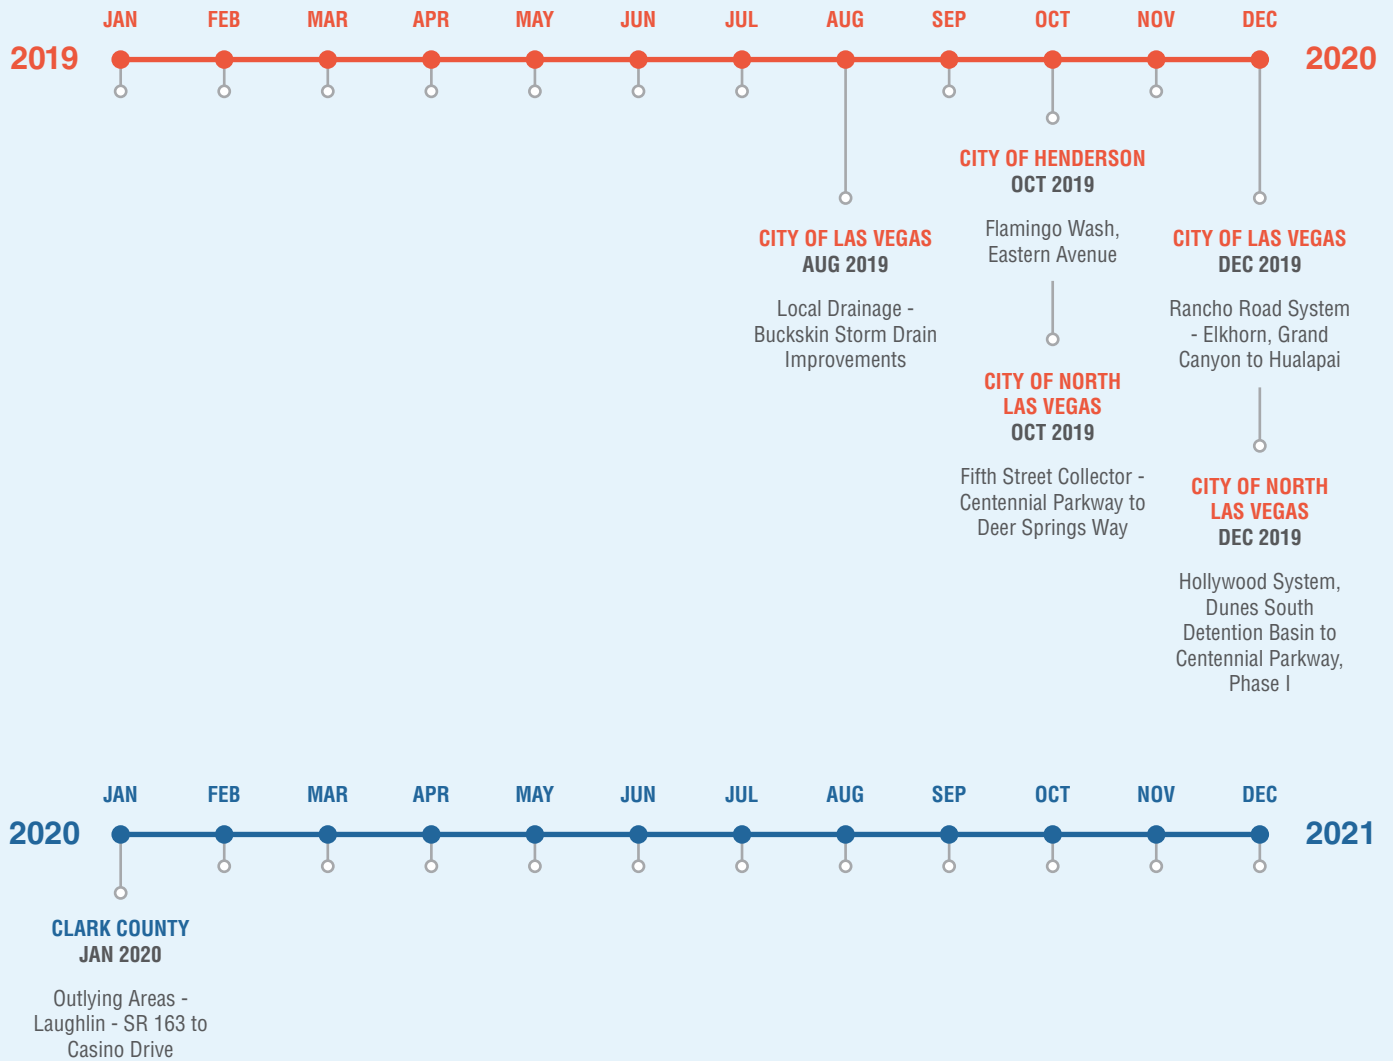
JAN FEB MAR APR MAY JUN JUL AUG SEP OCT NOV DEC

2019 2020

CITY OF LAS VEGAS
AUG 2019

Local Drainage - Buckskin Storm Drain Improvements

CITY OF HENDERSON
OCT 2019

Flamingo Wash, Eastern Avenue

CITY OF NORTH LAS VEGAS
OCT 2019

Fifth Street Collector - Centennial Parkway to Deer Springs Way

CITY OF LAS VEGAS
DEC 2019

Rancho Road System - Elkhorn, Grand Canyon to Hualapai

CITY OF NORTH LAS VEGAS
DEC 2019

Hollywood System, Dunes South Detention Basin to Centennial Parkway, Phase I

JAN FEB MAR APR MAY JUN JUL AUG SEP OCT NOV DEC

2020 2021

CLARK COUNTY
JAN 2020

Outlying Areas - Laughlin - SR 163 to Casino Drive